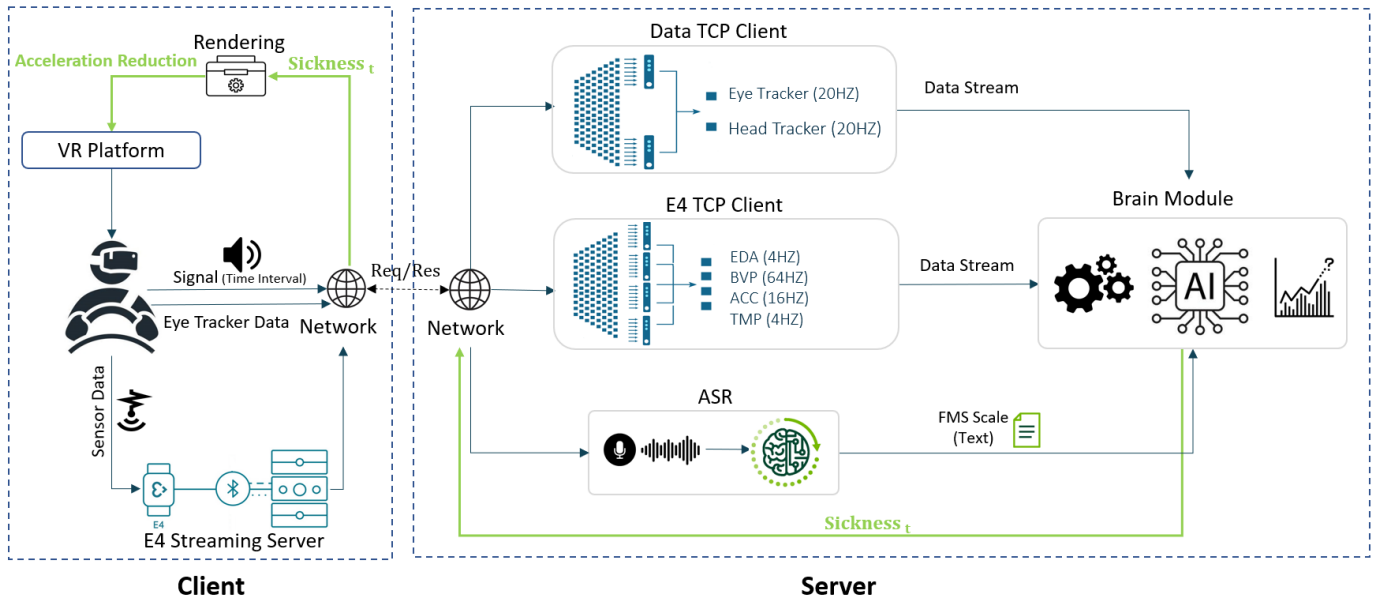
Rendering

Acceleration Reduction

Sickness $_t$

VR Platform

Signal (Time Interval)

Eye Tracker Data

Network

Sensor Data

E4

E4 Streaming Server

Client

Req/Res

Network

Data TCP Client

Eye Tracker (20HZ)

Head Tracker (20HZ)

Data Stream

E4 TCP Client

EDA (4HZ)

BVP (64HZ)

ACC (16HZ)

TMP (4HZ)

Data Stream

Brain Module

AI

ASR

FMS Scale (Text)

Sickness $_t$

Server